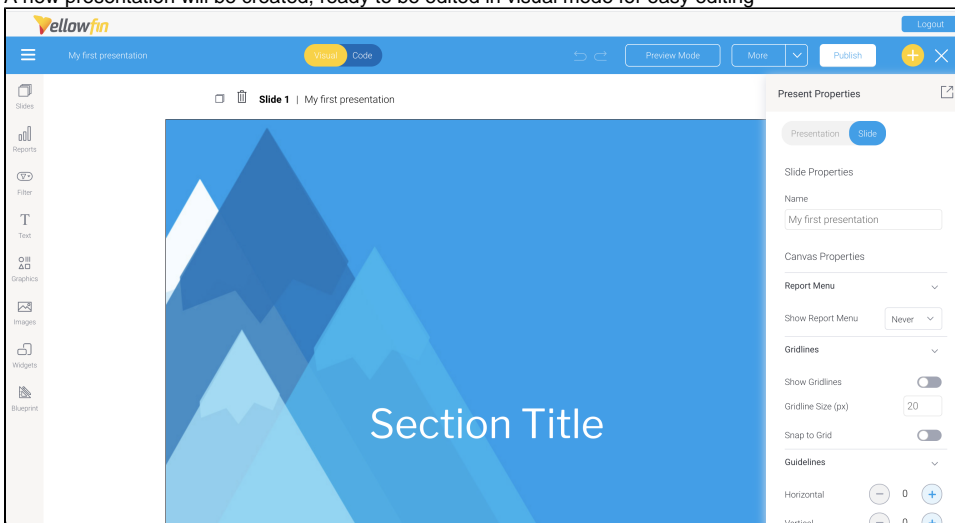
A new presentation will be created, ready to be edited in visual mode for easy editing

Yellowfin

Logout

My first presentation

Visual Code

Preview Mode

More

Publish

Slides

Reports

Filter

Text

Graphics

Images

Widgets

Blueprint

Slide 1 | My first presentation

Section Title

Present Properties

Presentation Slide

Slide Properties

Name

My first presentation

Canvas Properties

Report Menu

Show Report Menu Never

Gridlines

Show Gridlines

Gridline Size (px) 20

Snap to Grid

Guidelines

Horizontal 0

Vertical 0